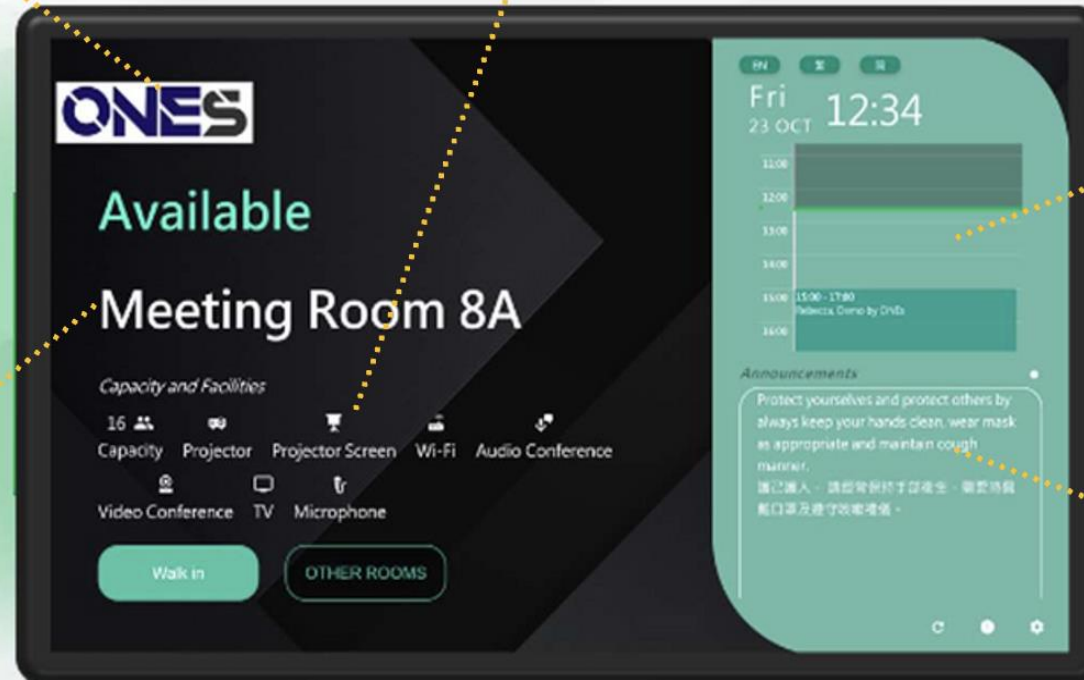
ONES

Available

Meeting Room 8A

Capacity and Facilities

16 Capacity Projector Projector Screen Wi-Fi Audio Conference

Video Conference TV Microphone

Walk in

OTHER ROOMS

EN 繁 简

Fri
23 OCT

12:34

11:00
12:00
13:00
14:00
15:00
16:00

15:00 - 17:00
Rebecca, Demo by ONEs

Announcements

Protect yourselves and protect others by always keep your hands clean, wear mask as appropriate and maintain cough manner.
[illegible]